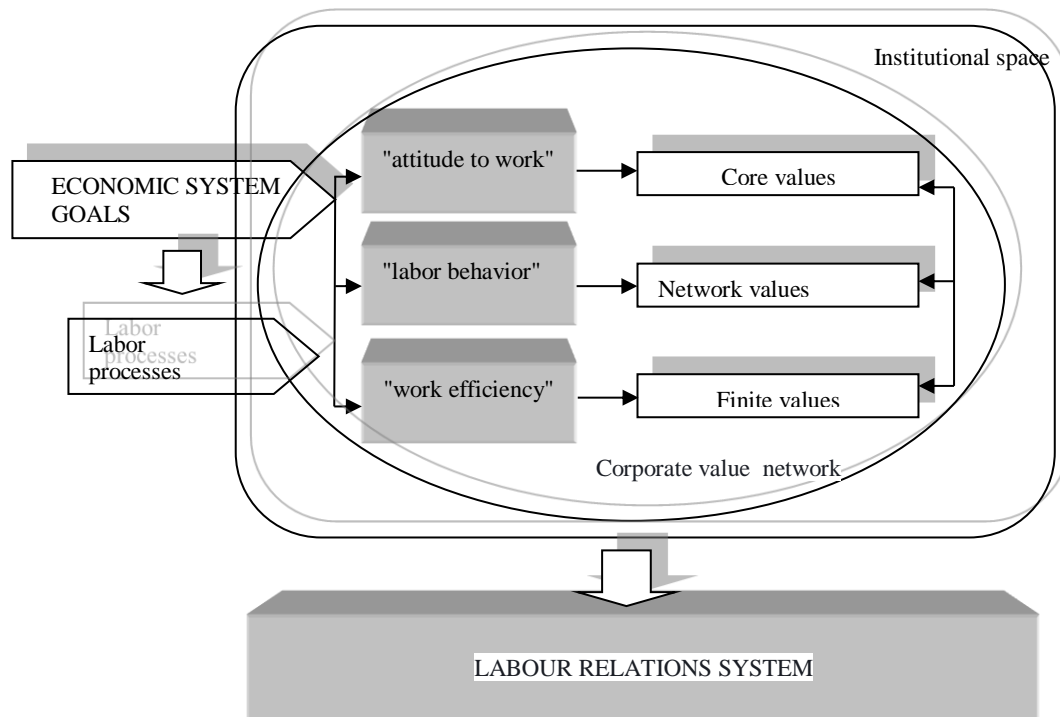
Institutional space

ECONOMIC SYSTEM GOALS

Labor processes

"attitude to work"

"labor behavior"

"work efficiency"

Core values

Network values

Finite values

Corporate value network

LABOUR RELATIONS SYSTEM